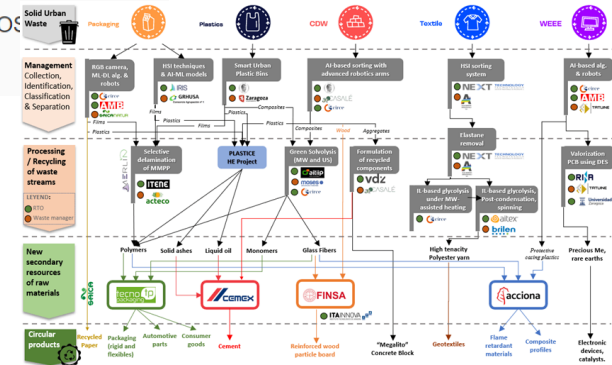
os

Solid Urban Waste

Packaging

Plastics

CDW

Textile

WEEE

Management Collection, Identification, Classification & Separation

RGB camera, ML-DL alg. & robots

HSI techniques & AI-ML models

Smart Urban Plastic Bins

AI-based sorting with advanced robotics arms

HSI sorting system

AI-based alg. & robots

Processing / Recycling of waste streams

Selective delamination of MMPP

PLASTICE HE Project

Green Solvolysis (MW and US)

Formulation of recycled components

Elastane removal

Valorization PCB using DES

IL-based glycolysis under MW-assisted heating

IL-based glycolysis, Post-condensation, spinning

LEYEND:
RTO
Waste manager

New secondary resources of raw materials

Polymers

Solid ashes

Liquid oil

Monomers

Glass Fibers

High tenacity Polyester yarn

Precious Me, rare earths

Circular products

Recycled Paper

Packaging (rigid and flexibles)

Automotive parts

Consumer goods

Cement

Reinforced wood particle board

"Megalito" Concrete Block

Geotextiles

Flame retardant materials

Composite profiles

Electronic devices, catalysts,

Films

Plastics

Composites

Aggregates

Wood

Protective casing plastics

tecnopackaging

cemex

FINSA

acciona

ITAINNOVA

ITENE

acteco

aimplas

NEXT TECHNOLOGY

GRHUSA

Zaragoza

aitex

brilen

Universidad Zaragoza

AMB

vdz

AIMEN